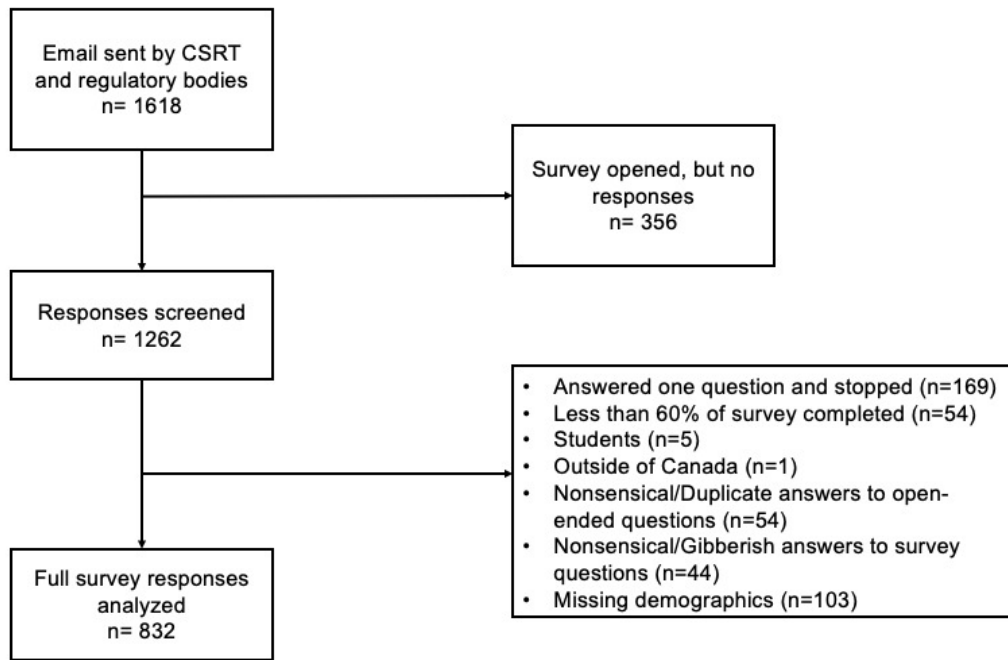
Email sent by CSRT and regulatory bodies
n= 1618

Survey opened, but no responses
n= 356

Responses screened
n= 1262

• Answered one question and stopped (n=169)
• Less than 60% of survey completed (n=54)
• Students (n=5)
• Outside of Canada (n=1)
• Nonsensical/Duplicate answers to open-ended questions (n=54)
• Nonsensical/Gibberish answers to survey questions (n=44)
• Missing demographics (n=103)

Full survey responses analyzed
n= 832